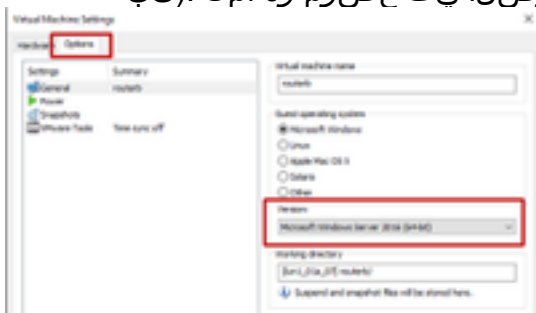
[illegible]

Virtual Machine Settings

Hardware Options

| Settings | Summary |
|---|---|
| General | routerb |
| Power | |
| Snapshots | |
| VMware Tools | Time sync off |

Virtual machine name

routerb

Guest operating system

Microsoft Windows

Linux

Apple Mac OS X

Solaris

Other

Version

Microsoft Windows Server 2016 (64-bit)

Working directory

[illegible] routerb\

Suspend and snapshot files will be stored here.